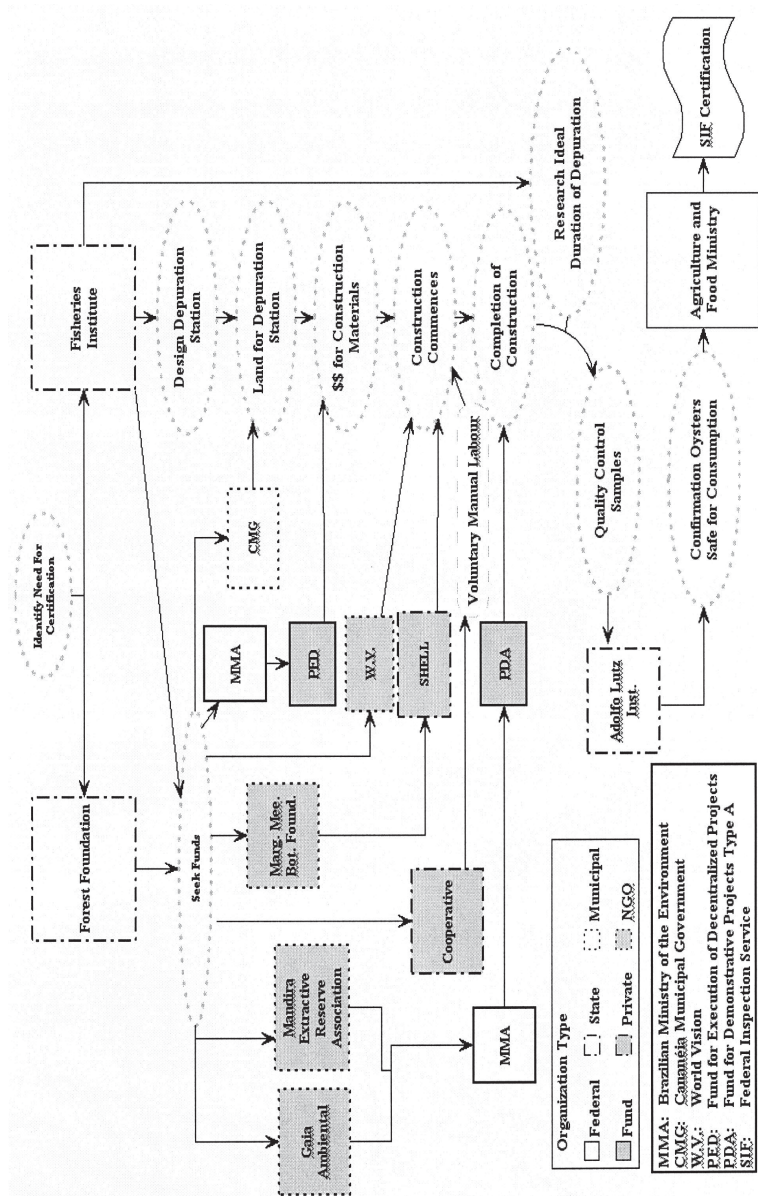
Identify Need For Certification

Forest Foundation

Fisheries Institute

Seek Funds

Gaia Ambiental

Mandira Extractive Reserve Association

Marg. Mee. Bot. Found.

Cooperative

MMA

MMA

PED

W.V.

SHELL

PDA

CMG

Design Depuration Station

Land for Depuration Station

$$ for Construction Materials

Construction Commences

Voluntary Manual Labour

Completion of Construction

Research Ideal Duration of Depuration

Quality Control Samples

Adolfo Lutz Inst.

Confirmation Oysters Safe for Consumption

Agriculture and Food Ministry

SIF Certification

Organization Type

Federal
State
Municipal
Fund
Private
NGO

MMA: Brazilian Ministry of the Environment
CMG: Cananéia Municipal Government
W.V.: World Vision
PED: Fund for Execution of Decentralized Projects
PDA: Fund for Demonstrative Projects Type A
SIF: Federal Inspection Service